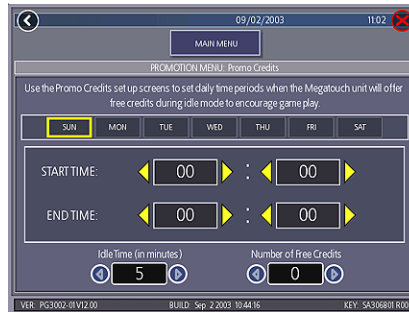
09/02/2003 11:02

MAIN MENU

PROMOTION MENU: Promo Credits

Use the Promo Credits set up screens to set daily time periods when the Megatouch unit will offer free credits during idle mode to encourage game play.

SUN MON TUE WED THU FRI SAT

START TIME: 00 : 00

END TIME: 00 : 00

Idle Time (in minutes)
5

Number of Free Credits
0

VER: PG3002-01V12.00 BUILD: Sep 2 2003 10:44:16 KEY: SA306801 R00